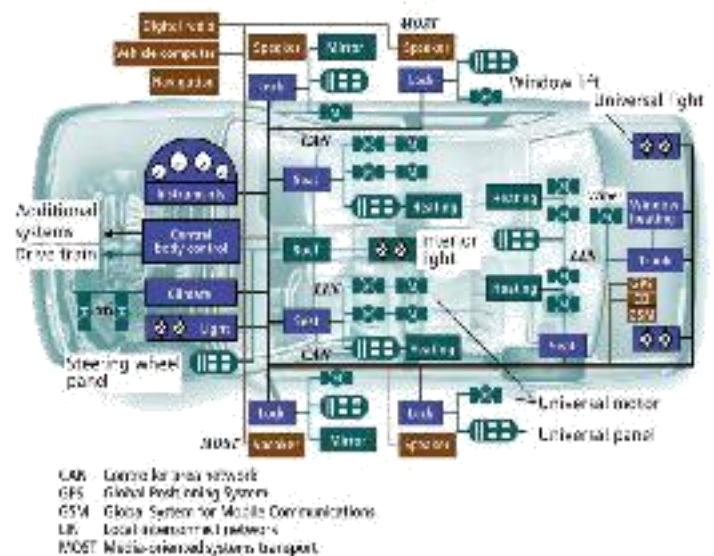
Digital radio
Vehicle computer
Navigation
MOST
Speaker
Mirror
Speaker
Lock
Lock
Window lift
Universal light
CAN
Instruments
Seat
Heating
Heating
Wiper
Additional systems
Central body control
Window heating
Drive train
Roof
Interior light
Trunk
LIN
Climate
Heating
GPS
CD
GSM
Lights
Seat
Lock
Steering wheel panel
CAN
Heating
Lock
Lock
Universal motor
MOST
Speaker
Mirror
Speaker
Universal panel

CAN Controller area network
GPS Global Positioning System
GSM Global System for Mobile Communications
LIN Local interconnect network
MOST Media-oriented system transport